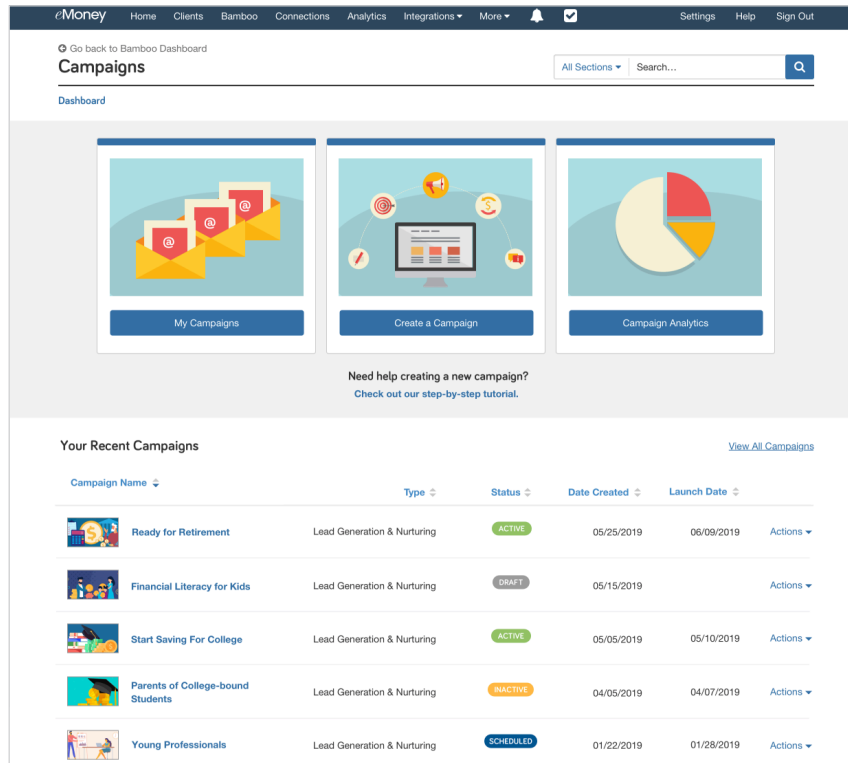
eMoney Home Clients Bamboo Connections Analytics Integrations More Settings Help Sign Out

Go back to Bamboo Dashboard

Campaigns

All Sections Search...

Dashboard

My Campaigns

Create a Campaign

Campaign Analytics

Need help creating a new campaign?
Check out our step-by-step tutorial.

Your Recent Campaigns

View All Campaigns

| Campaign Name | Type | Status | Date Created | Launch Date | |
|---|---|---|---|---|---|
| Ready for Retirement | Lead Generation & Nurturing | ACTIVE | 05/25/2019 | 06/09/2019 | Actions |
| Financial Literacy for Kids | Lead Generation & Nurturing | DRAFT | 05/15/2019 | | Actions |
| Start Saving For College | Lead Generation & Nurturing | ACTIVE | 05/05/2019 | 05/10/2019 | Actions |
| Parents of College-bound Students | Lead Generation & Nurturing | INACTIVE | 04/05/2019 | 04/07/2019 | Actions |
| Young Professionals | Lead Generation & Nurturing | SCHEDULED | 01/22/2019 | 01/28/2019 | Actions |